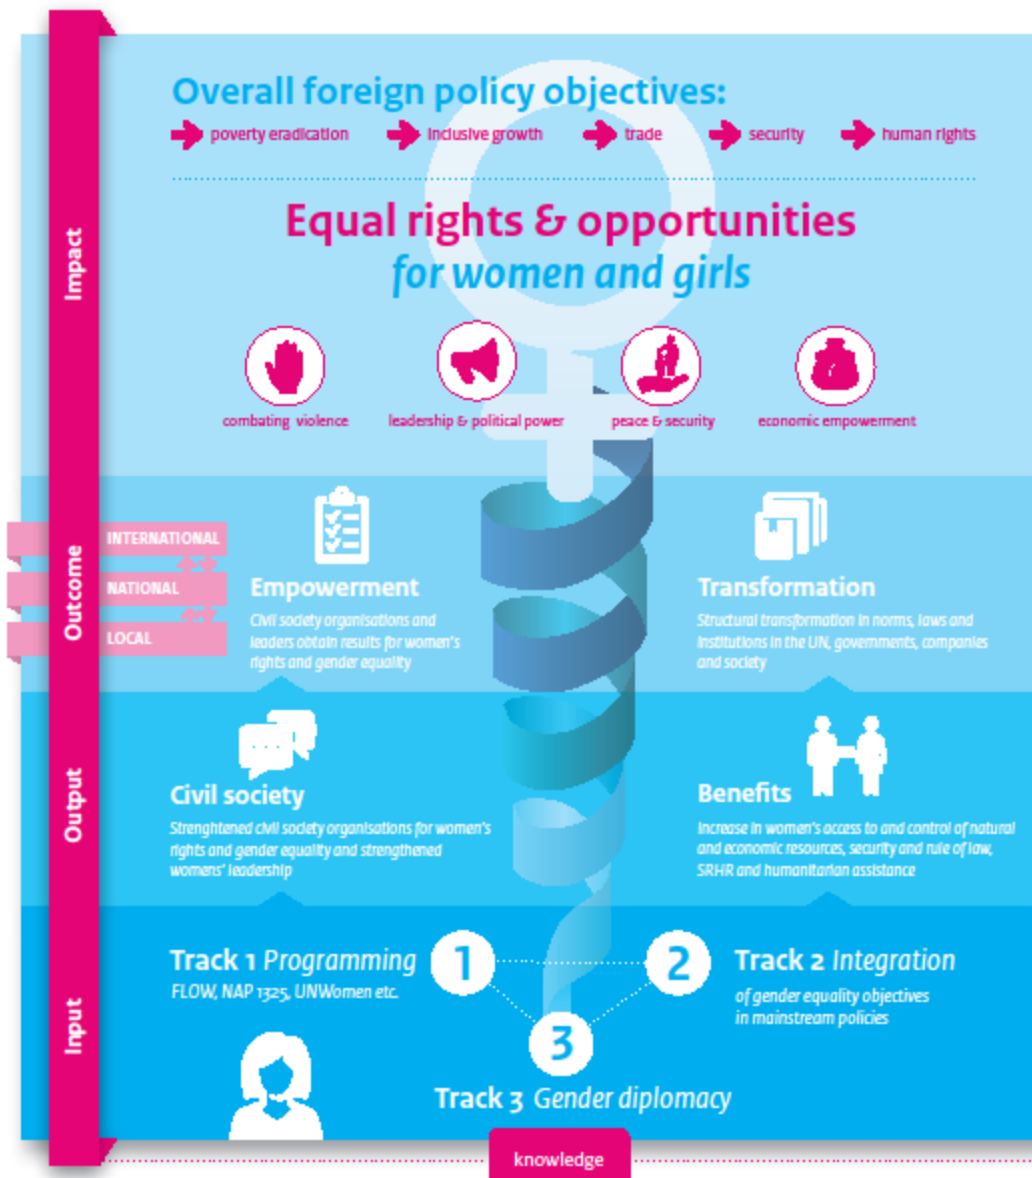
Impact

Overall foreign policy objectives:

poverty eradication

inclusive growth

trade

security

human rights

Equal rights & opportunities
for women and girls

combating violence

leadership & political power

peace & security

economic empowerment

Outcome

INTERNATIONAL

NATIONAL

LOCAL

Empowerment
Civil society organisations and leaders obtain results for women's rights and gender equality

Transformation
Structural transformation in norms, laws and institutions in the UN, governments, companies and society

Output

Civil society
Strenghtened civil society organisations for women's rights and gender equality and strengthened womens' leadership

Benefits
Increase in women's access to and control of natural and economic resources, security and rule of law, SRHR and humanitarian assistance

Input

Track 1 Programming
FLOW, NAP 1325, UNWomen etc.

1

2

Track 2 Integration
of gender equality objectives in mainstream policies

3

Track 3 Gender diplomacy

knowledge